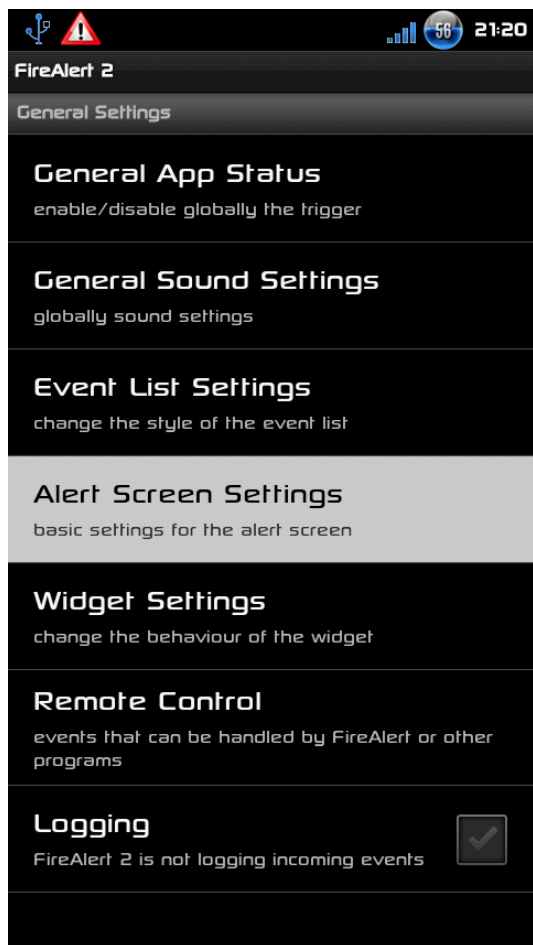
56 21:20

FireAlert 2

General Settings

General App Status
enable/disable globally the trigger

General Sound Settings
globally sound settings

Event List Settings
change the style of the event list

Alert Screen Settings
basic settings for the alert screen

Widget Settings
change the behaviour of the widget

Remote Control
events that can be handled by FireAlert or other programs

Logging
FireAlert 2 is not logging incoming events